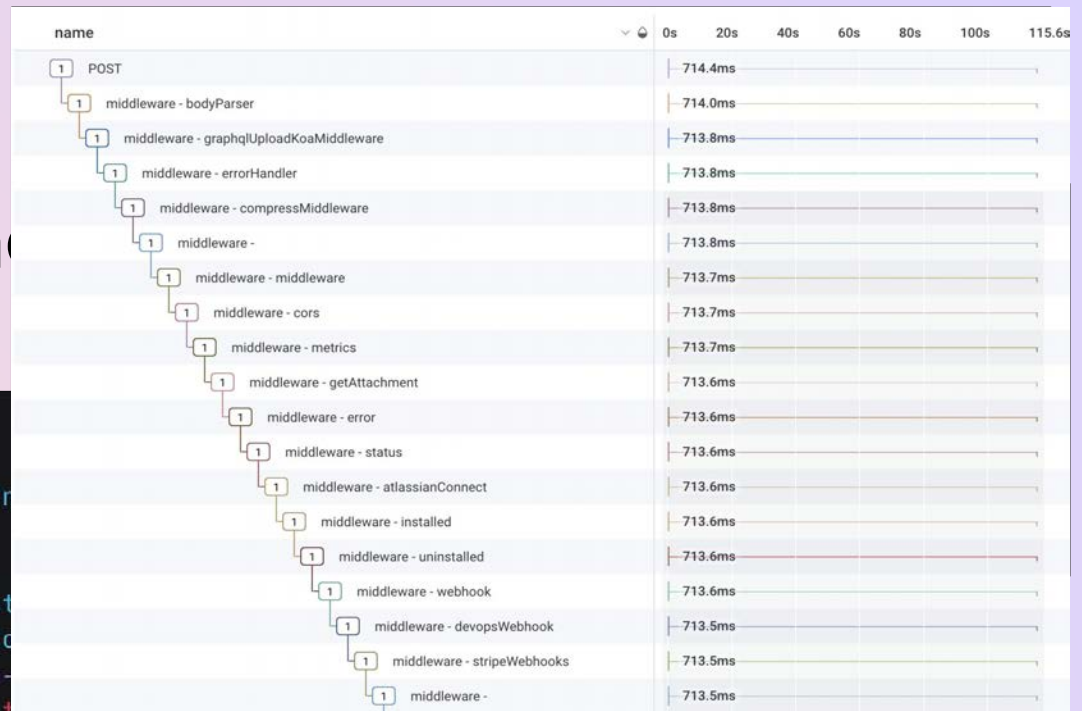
| name | 0s 20s 40s 60s 80s 100s 115.6s |
|---|---|
| 1 POST | 714.4ms |
| 1 middleware - bodyParser | 714.0ms |
| 1 middleware - graphqlUploadKoaMiddleware | 713.8ms |
| 1 middleware - errorHandler | 713.8ms |
| 1 middleware - compressMiddleware | 713.8ms |
| 1 middleware - | 713.8ms |
| 1 middleware - middleware | 713.7ms |
| 1 middleware - cors | 713.7ms |
| 1 middleware - metrics | 713.7ms |
| 1 middleware - getAttachment | 713.6ms |
| 1 middleware - error | 713.6ms |
| 1 middleware - status | 713.6ms |
| 1 middleware - atlassianConnect | 713.6ms |
| 1 middleware - installed | 713.6ms |
| 1 middleware - uninstalled | 713.6ms |
| 1 middleware - webhook | 713.6ms |
| 1 middleware - devopsWebhook | 713.5ms |
| 1 middleware - stripeWebhooks | 713.5ms |
| 1 middleware - | 713.5ms |